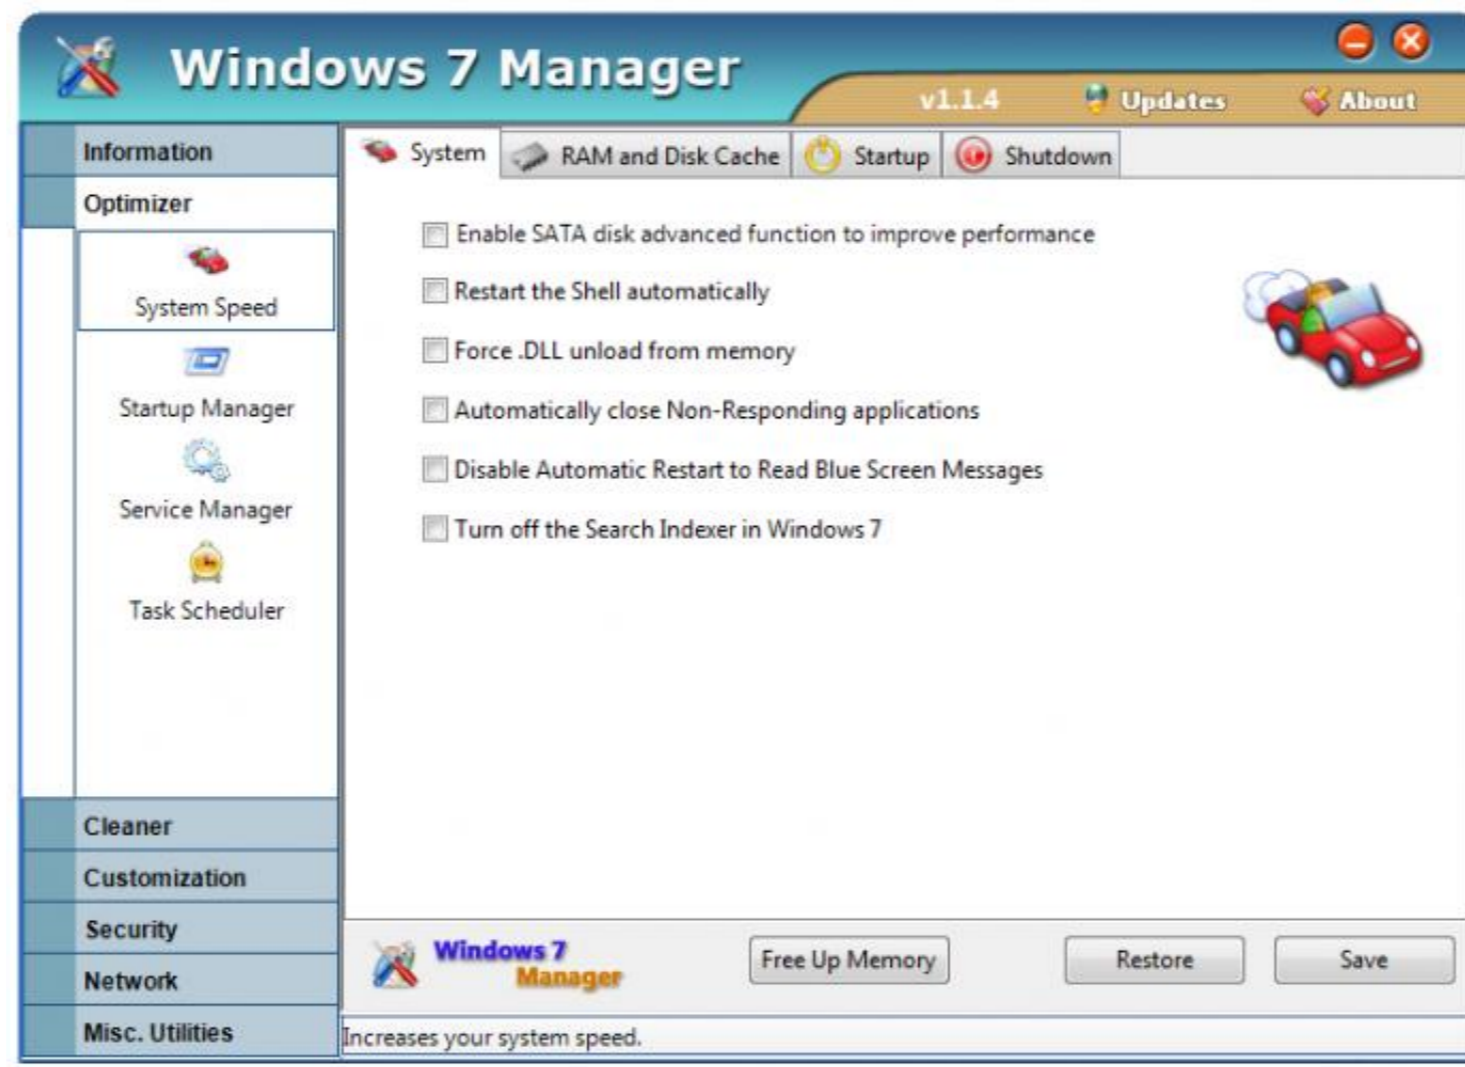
Windows 7 Manager

v1.1.4 Updates About

Information
Optimizer
System Speed
Startup Manager
Service Manager
Task Scheduler

System | RAM and Disk Cache | Startup | Shutdown

Enable SATA disk advanced function to improve performance
Restart the Shell automatically
Force .DLL unload from memory
Automatically close Non-Responding applications
Disable Automatic Restart to Read Blue Screen Messages
Turn off the Search Indexer in Windows 7

Cleaner
Customization
Security
Network
Misc. Utilities

Windows 7 Manager

Free Up Memory | Restore | Save

Increases your system speed.